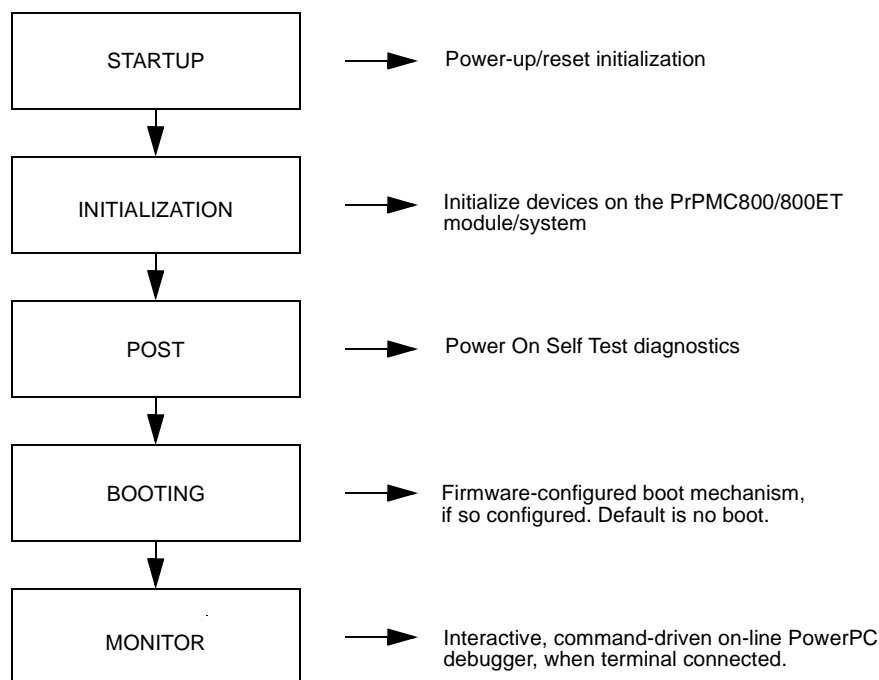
STARTUP

Power-up/reset initialization

INITIALIZATION

Initialize devices on the PrPMC800/800ET module/system

POST

Power On Self Test diagnostics

BOOTING

Firmware-configured boot mechanism, if so configured. Default is no boot.

MONITOR

Interactive, command-driven on-line PowerPC debugger, when terminal connected.